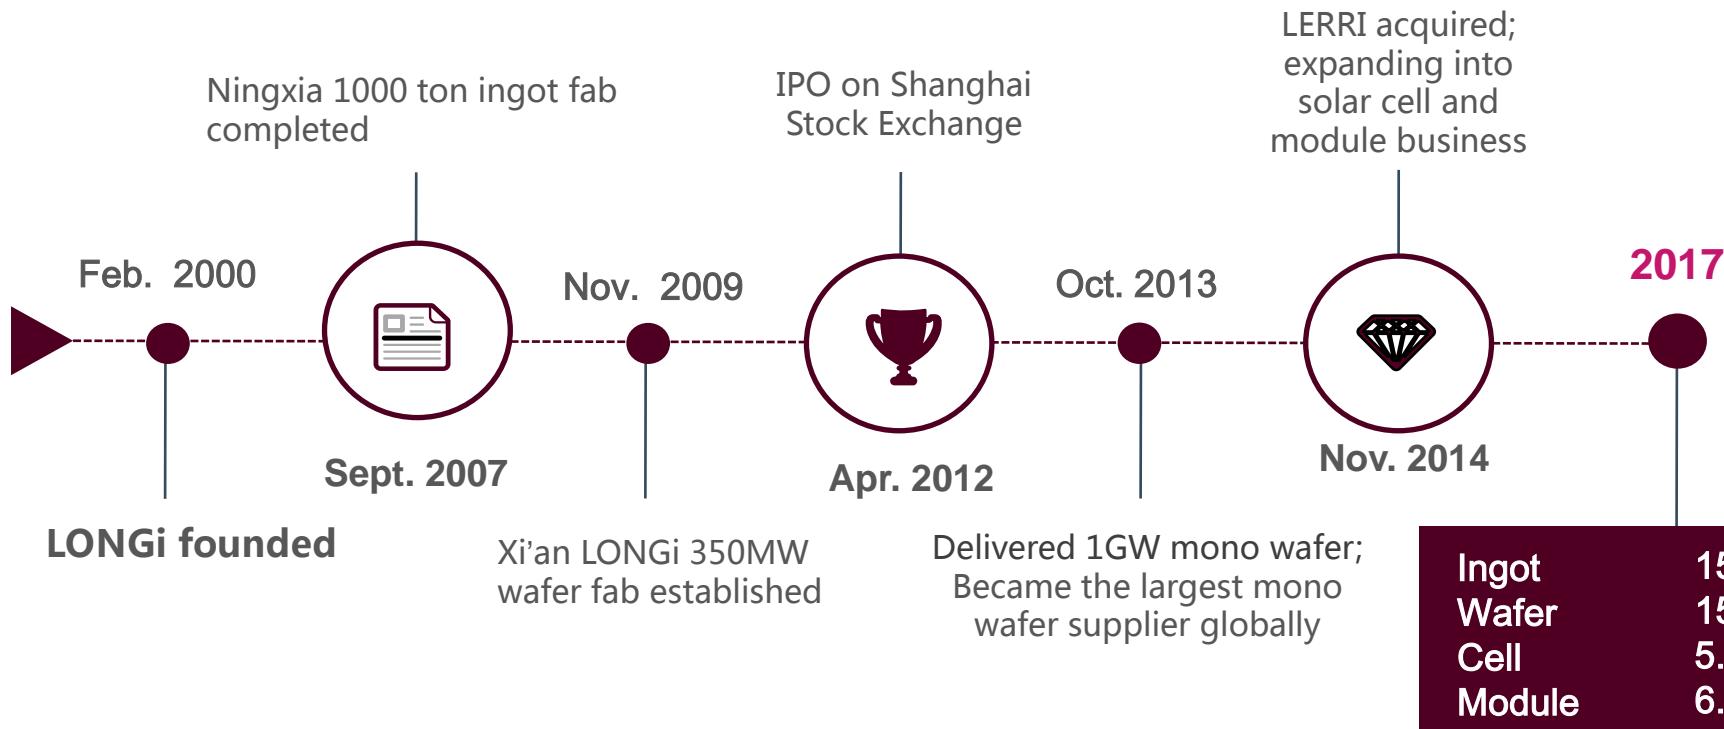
Ningxia 1000 ton ingot fab completed

IPO on Shanghai Stock Exchange

LERRI acquired; expanding into solar cell and module business

Feb. 2000

Nov. 2009

Oct. 2013

2017

Sept. 2007

Apr. 2012

Nov. 2014

LONGi founded

Xi'an LONGi 350MW wafer fab established

Delivered 1GW mono wafer; Became the largest mono wafer supplier globally

Ingot 15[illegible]
Wafer 15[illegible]
Cell 5.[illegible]
Module 6.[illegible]